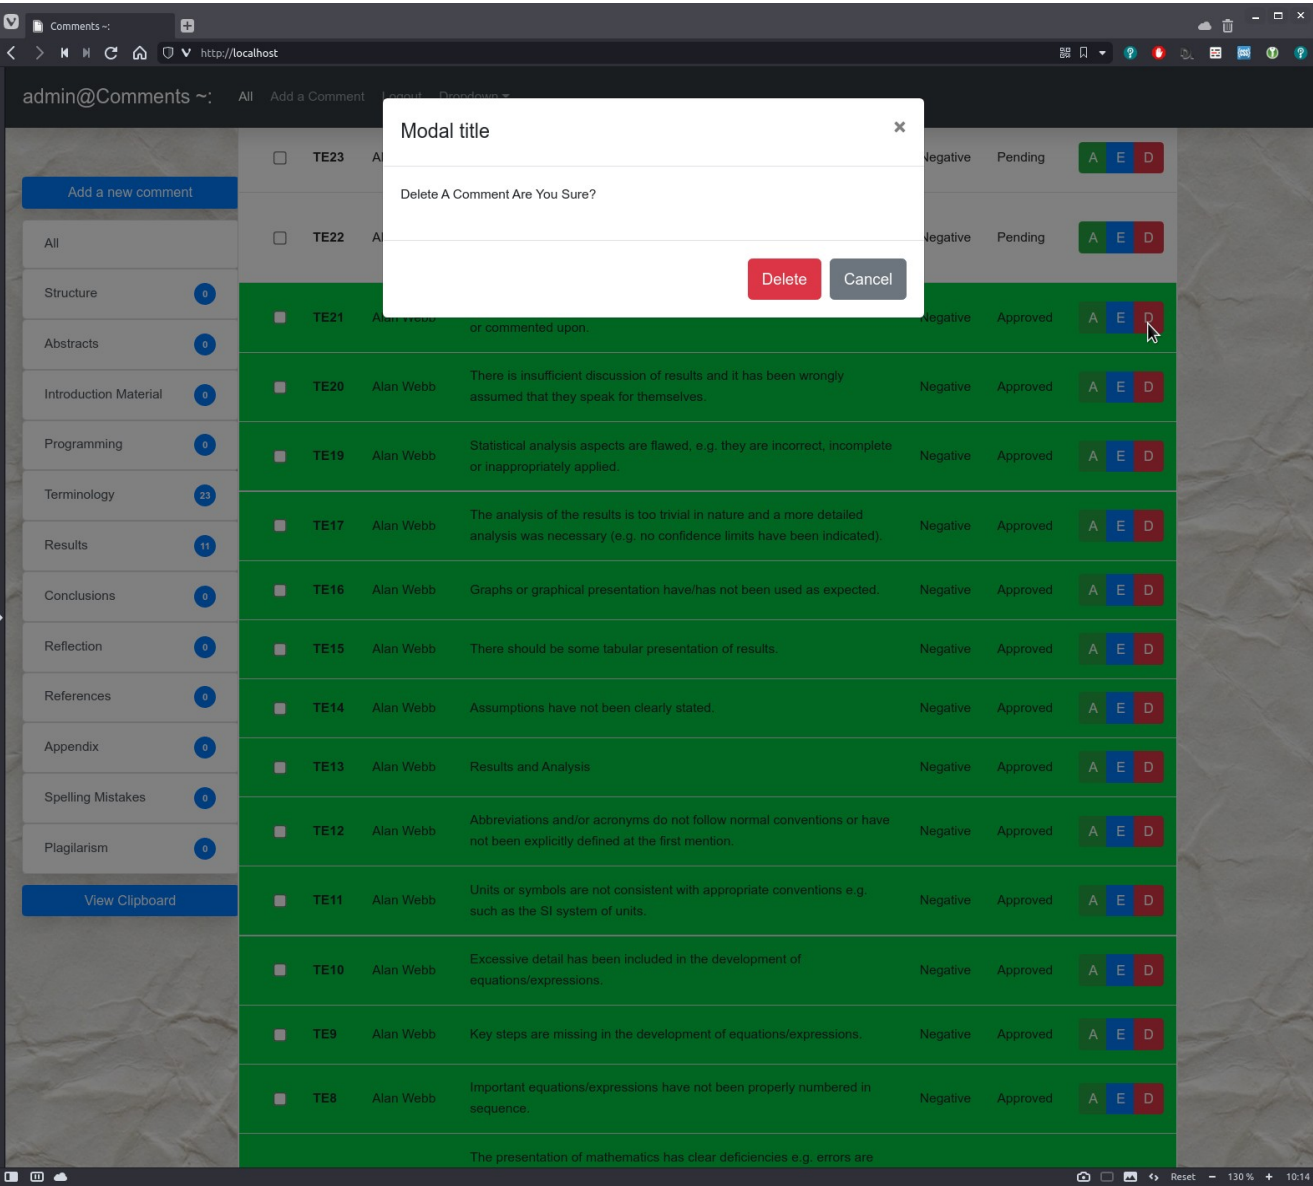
Comments ~:

http://localhost

admin@Comments ~: All Add a Comment Logout Dropdown ▾

Modal title ×

Delete A Comment Are You Sure?

Delete Cancel

Add a new comment

All

Structure 0

Abstracts 0

Introduction Material 0

Programming 0

Terminology 23

Results 11

Conclusions 0

Reflection 0

References 0

Appendix 0

Spelling Mistakes 0

Plagiarism 0

View Clipboard

| | | | | | | |
|---|---|---|---|---|---|---|
| | TE23 | Al | | Negative | Pending | A E D |
| | TE22 | Al | | Negative | Pending | A E D |
| | TE21 | Alan Webb | or commented upon. | Negative | Approved | A E D |
| | TE20 | Alan Webb | There is insufficient discussion of results and it has been wrongly assumed that they speak for themselves. | Negative | Approved | A E D |
| | TE19 | Alan Webb | Statistical analysis aspects are flawed, e.g. they are incorrect, incomplete or inappropriately applied. | Negative | Approved | A E D |
| | TE17 | Alan Webb | The analysis of the results is too trivial in nature and a more detailed analysis was necessary (e.g. no confidence limits have been indicated). | Negative | Approved | A E D |
| | TE16 | Alan Webb | Graphs or graphical presentation have/has not been used as expected. | Negative | Approved | A E D |
| | TE15 | Alan Webb | There should be some tabular presentation of results. | Negative | Approved | A E D |
| | TE14 | Alan Webb | Assumptions have not been clearly stated. | Negative | Approved | A E D |
| | TE13 | Alan Webb | Results and Analysis | Negative | Approved | A E D |
| | TE12 | Alan Webb | Abbreviations and/or acronyms do not follow normal conventions or have not been explicitly defined at the first mention. | Negative | Approved | A E D |
| | TE11 | Alan Webb | Units or symbols are not consistent with appropriate conventions e.g. such as the SI system of units. | Negative | Approved | A E D |
| | TE10 | Alan Webb | Excessive detail has been included in the development of equations/expressions. | Negative | Approved | A E D |
| | TE9 | Alan Webb | Key steps are missing in the development of equations/expressions. | Negative | Approved | A E D |
| | TE8 | Alan Webb | Important equations/expressions have not been properly numbered in sequence. | Negative | Approved | A E D |
| | | | The presentation of mathematics has clear deficiencies e.g. errors are | | | |

Reset − 130 % + 10:14